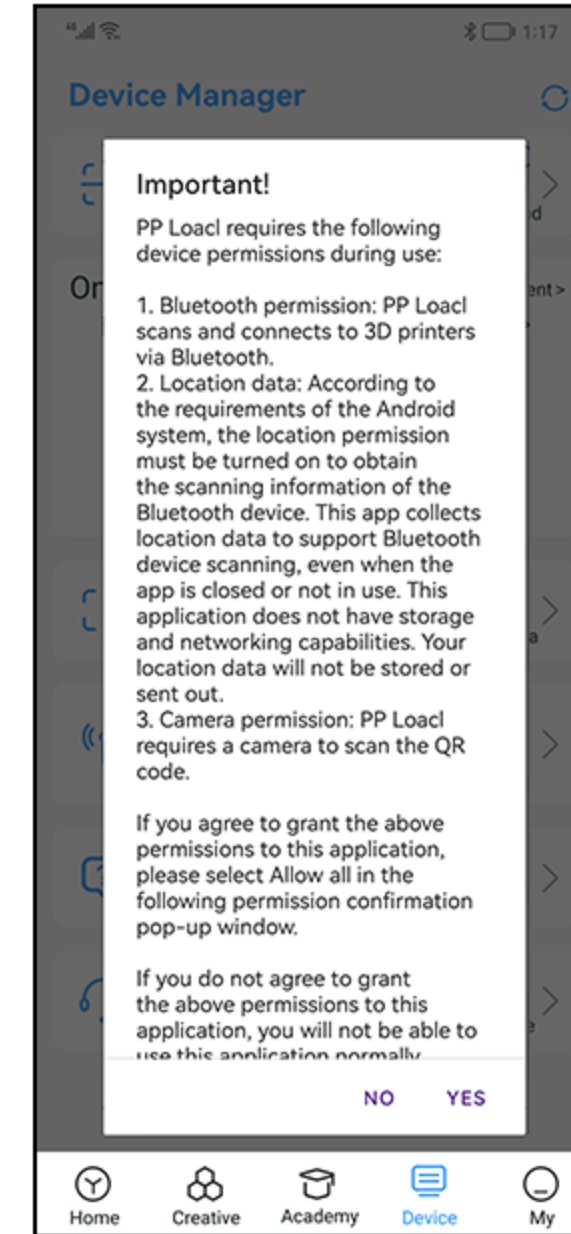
1:17

Device Manager

On

d

ent >

a

Important!

PP Loacl requires the following device permissions during use:

1. Bluetooth permission: PP Loacl scans and connects to 3D printers via Bluetooth.
2. Location data: According to the requirements of the Android system, the location permission must be turned on to obtain the scanning information of the Bluetooth device. This app collects location data to support Bluetooth device scanning, even when the app is closed or not in use. This application does not have storage and networking capabilities. Your location data will not be stored or sent out.
3. Camera permission: PP Loacl requires a camera to scan the QR code.

If you agree to grant the above permissions to this application, please select Allow all in the following permission confirmation pop-up window.

If you do not agree to grant the above permissions to this application, you will not be able to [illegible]

NO YES

Home Creative Academy Device My